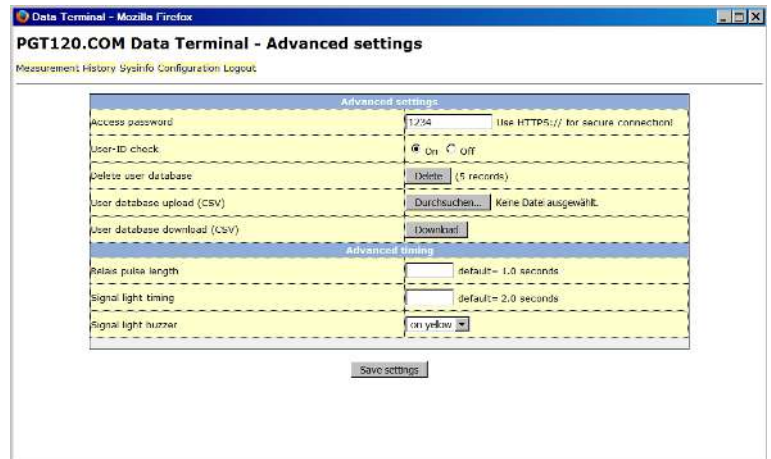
Data Terminal - Mozilla Firefox

PGT120.COM Data Terminal - Advanced settings

Measurement History Sysinfo Configuration Logout

| Advanced settings | |
|---|---|
| Access password | 1234 Use HTTPS:// for secure connection! |
| User-ID check | On Off |
| Delete user database | Delete (5 records) |
| User database upload (CSV) | Durchsuchen... Keine Datei ausgewählt. |
| User database download (CSV) | Download |
| Advanced timing | |
| Relais pulse length | default= 1.0 seconds |
| Signal light timing | default= 2.0 seconds |
| Signal light buzzer | on yellow |

Save settings